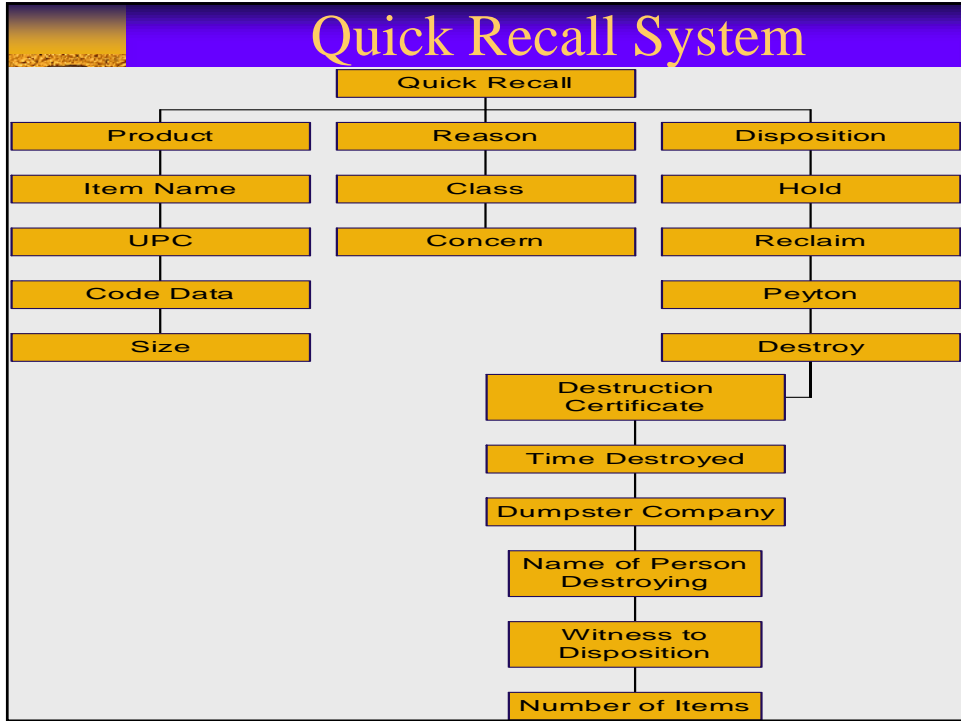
Quick Recall System

Quick Recall

Product

Item Name

UPC

Code Data

Size

Reason

Class

Concern

Disposition

Hold

Reclaim

Peyton

Destroy

Destruction Certificate

Time Destroyed

Dumpster Company

Name of Person Destroying

Witness to Disposition

Number of Items